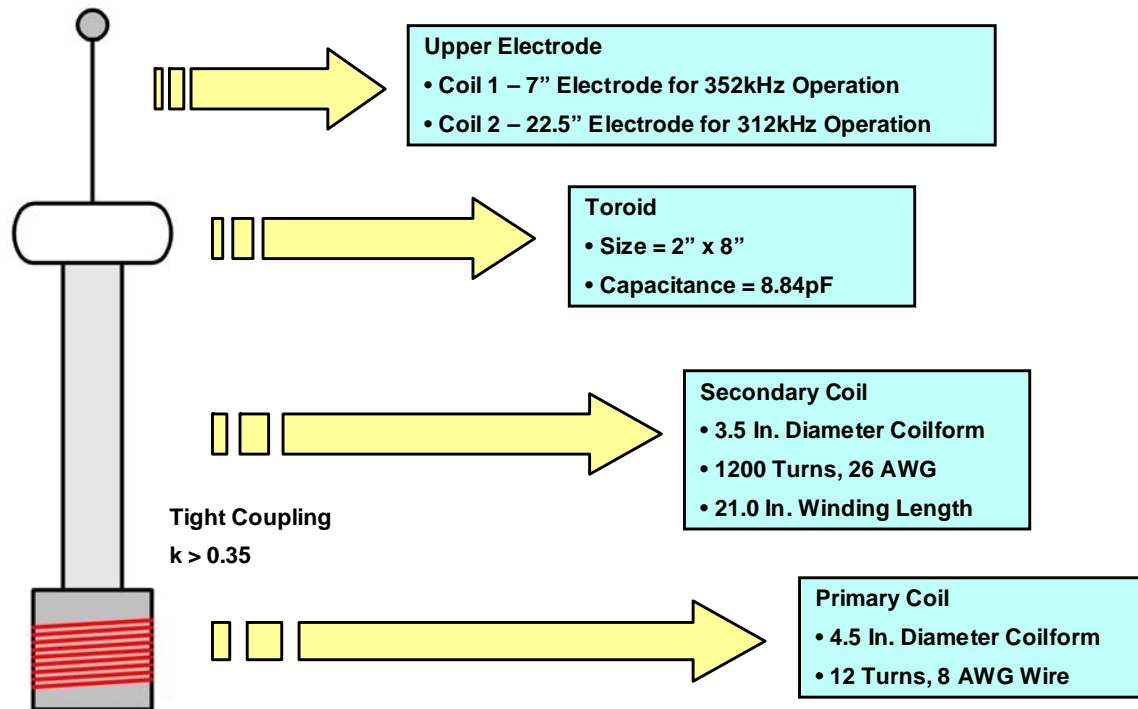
Upper Electrode
• Coil 1 – 7” Electrode for 352kHz Operation
• Coil 2 – 22.5” Electrode for 312kHz Operation

Toroid
• Size = 2” x 8”
• Capacitance = 8.84pF

Secondary Coil
• 3.5 In. Diameter Coilform
• 1200 Turns, 26 AWG
• 21.0 In. Winding Length

Tight Coupling
k > 0.35

Primary Coil
• 4.5 In. Diameter Coilform
• 12 Turns, 8 AWG Wire